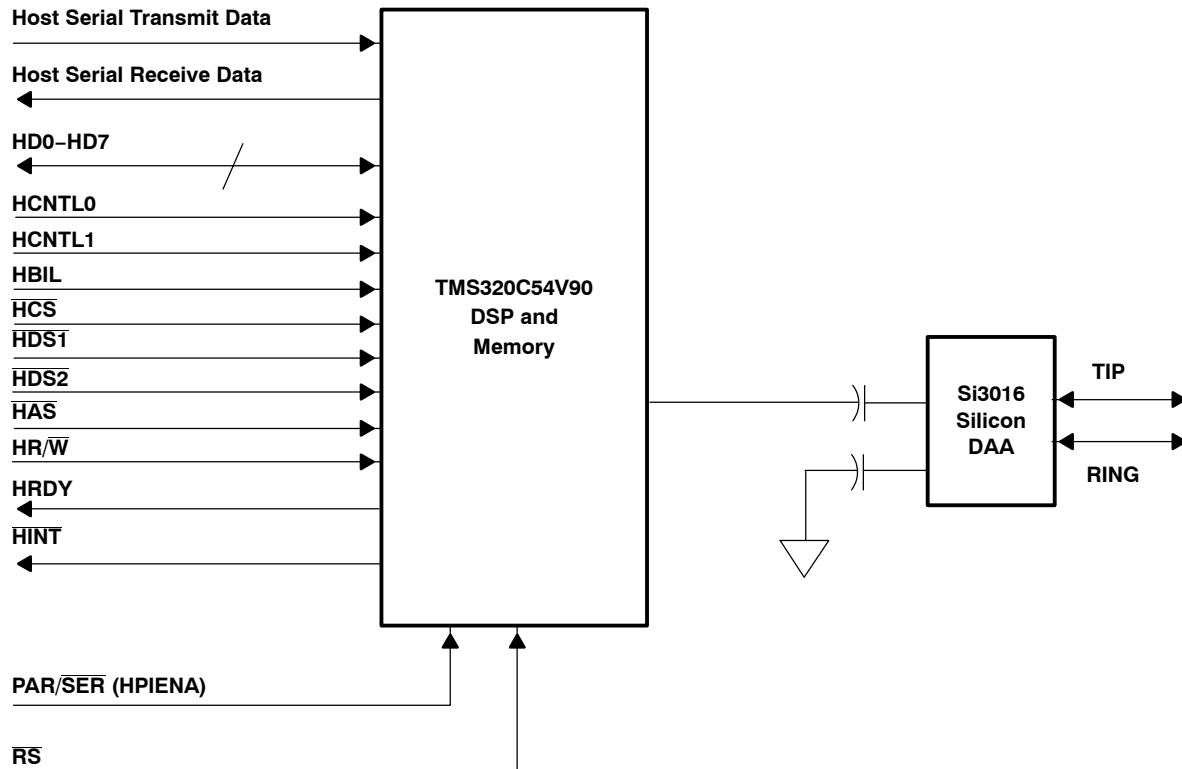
Host Serial Transmit Data

Host Serial Receive Data

HD0–HD7

HCNTL0

HCNTL1

HBIL

$\overline{HCS}$

$\overline{HDS1}$

$\overline{HDS2}$

$\overline{HAS}$

HR/$\overline{W}$

HRDY

$\overline{HINT}$

TMS320C54V90
DSP and
Memory

Si3016
Silicon
DAA

TIP

RING

PAR/$\overline{SER}$ (HPIENA)

$\overline{RS}$